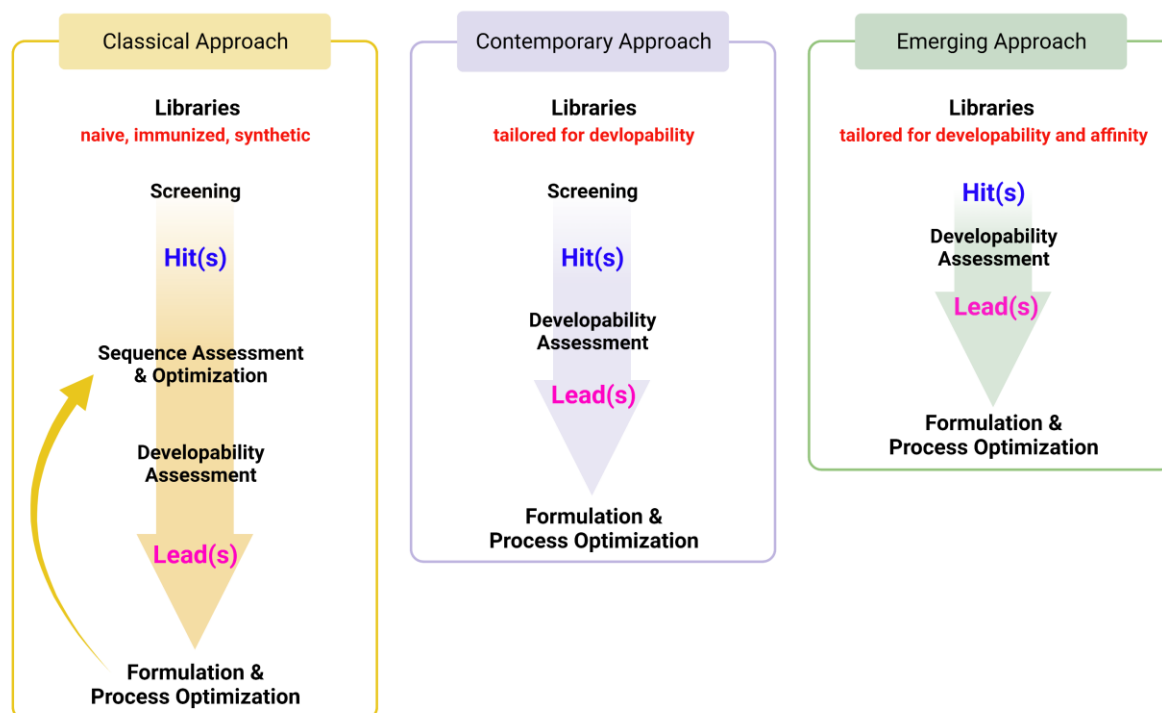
Classical Approach

Libraries
naive, immunized, synthetic

Screening

Hit(s)

Sequence Assessment & Optimization

Developability Assessment

Lead(s)

Formulation & Process Optimization

Contemporary Approach

Libraries
tailored for devlopability

Screening

Hit(s)

Developability Assessment

Lead(s)

Formulation & Process Optimization

Emerging Approach

Libraries
tailored for developability and affinity

Hit(s)

Developability Assessment

Lead(s)

Formulation & Process Optimization